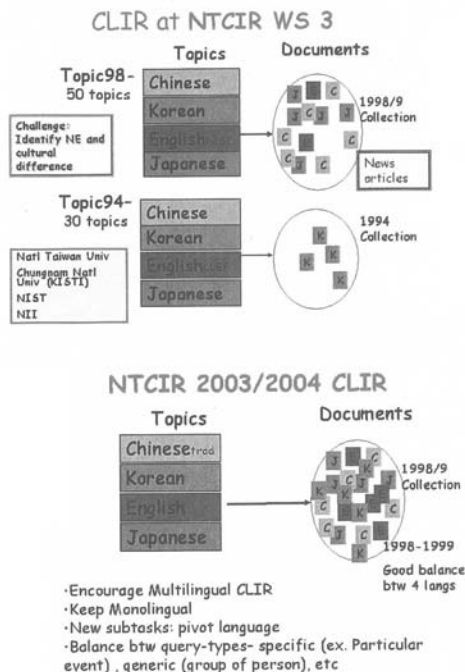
CLIR at NTCIR WS 3

Topics

Documents

Topic98-
50 topics

Chinese
Korean
English
Japanese

Challenge: Identify NE and cultural difference

J C J C J J C C J C C J C

1998/9
Collection

News articles

Topic94-
30 topics

Chinese
Korean
English
Japanese

Natl Taiwan Univ
Chungnam Natl Univ (KISTI)
NIST
NII

K K K

1994
Collection

NTCIR 2003/2004 CLIR

Topics

Documents

Chinese trad
Korean
English
Japanese

1998/9
Collection

1998-1999

Good balance btw 4 langs

·Encourage Multilingual CLIR
·Keep Monolingual
·New subtasks: pivot language
·Balance btw query-types- specific (ex. Particular event) , generic (group of person), etc